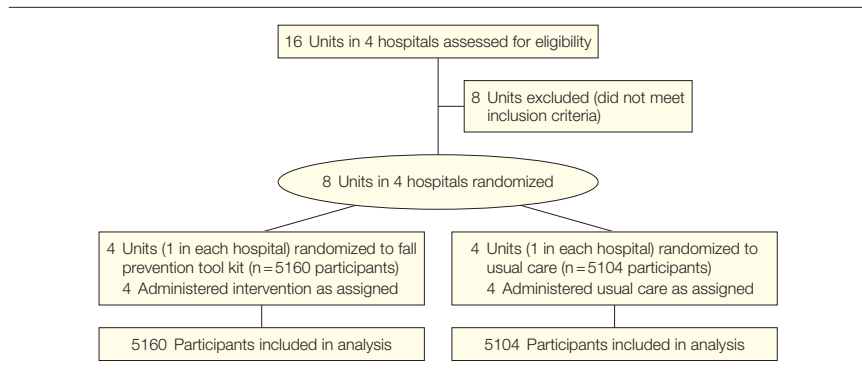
16 Units in 4 hospitals assessed for eligibility

8 Units excluded (did not meet inclusion criteria)

8 Units in 4 hospitals randomized

4 Units (1 in each hospital) randomized to fall prevention tool kit (n = 5160 participants)
4 Administered intervention as assigned

4 Units (1 in each hospital) randomized to usual care (n = 5104 participants)
4 Administered usual care as assigned

5160 Participants included in analysis

5104 Participants included in analysis